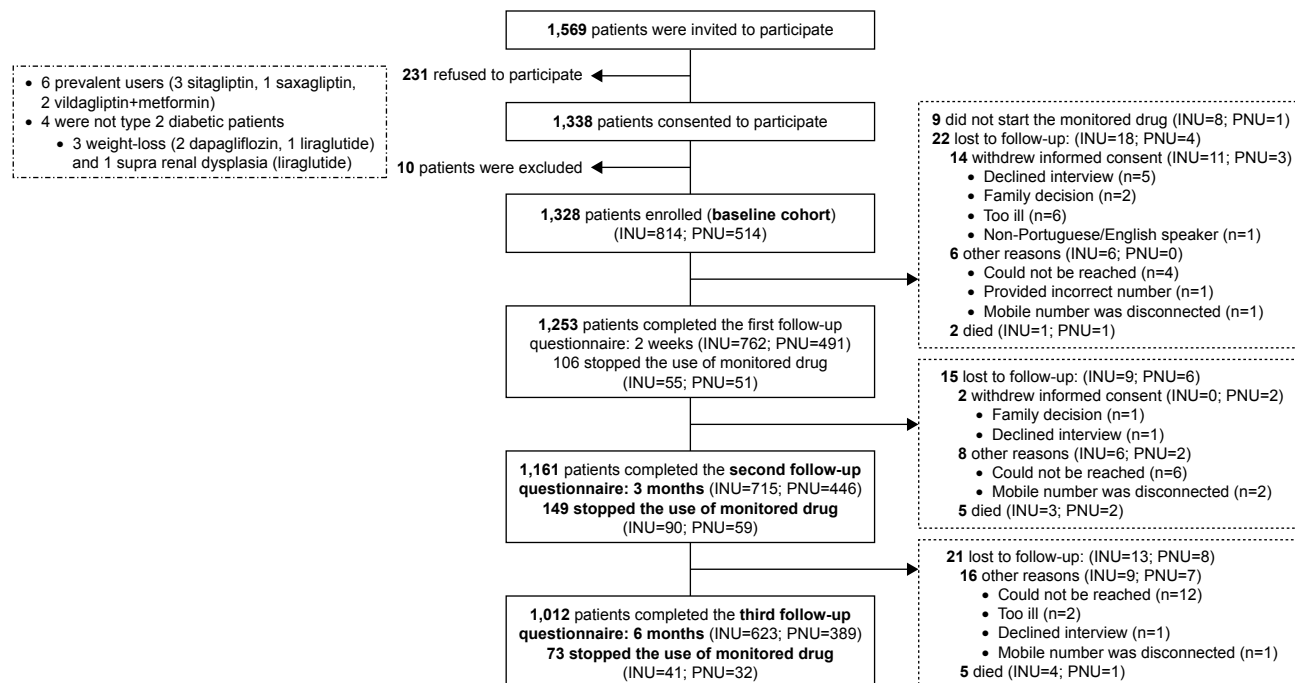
**1,569** patients were invited to participate

**231** refused to participate

• 6 prevalent users (3 sitagliptin, 1 saxagliptin, 2 vildagliptin+metformin)
• 4 were not type 2 diabetic patients
  • 3 weight-loss (2 dapagliflozin, 1 liraglutide) and 1 supra renal dysplasia (liraglutide)

**1,338** patients consented to participate

**10** patients were excluded

**1,328** patients enrolled (**baseline cohort**) (INU=814; PNU=514)

**9** did not start the monitored drug (INU=8; PNU=1)
**22** lost to follow-up: (INU=18; PNU=4)
**14** withdrew informed consent (INU=11; PNU=3)
• Declined interview (n=5)
• Family decision (n=2)
• Too ill (n=6)
• Non-Portuguese/English speaker (n=1)
**6** other reasons (INU=6; PNU=0)
• Could not be reached (n=4)
• Provided incorrect number (n=1)
• Mobile number was disconnected (n=1)
**2** died (INU=1; PNU=1)

**1,253** patients completed the first follow-up questionnaire: 2 weeks (INU=762; PNU=491) 106 stopped the use of monitored drug (INU=55; PNU=51)

**15** lost to follow-up: (INU=9; PNU=6)
**2** withdrew informed consent (INU=0; PNU=2)
• Family decision (n=1)
• Declined interview (n=1)
**8** other reasons (INU=6; PNU=2)
• Could not be reached (n=6)
• Mobile number was disconnected (n=2)
**5** died (INU=3; PNU=2)

**1,161** patients completed the **second follow-up questionnaire: 3 months** (INU=715; PNU=446) **149 stopped the use of monitored drug** (INU=90; PNU=59)

**21** lost to follow-up: (INU=13; PNU=8)
**16** other reasons (INU=9; PNU=7)
• Could not be reached (n=12)
• Too ill (n=2)
• Declined interview (n=1)
• Mobile number was disconnected (n=1)
**5** died (INU=4; PNU=1)

**1,012** patients completed the **third follow-up questionnaire: 6 months** (INU=623; PNU=389) **73 stopped the use of monitored drug** (INU=41; PNU=32)